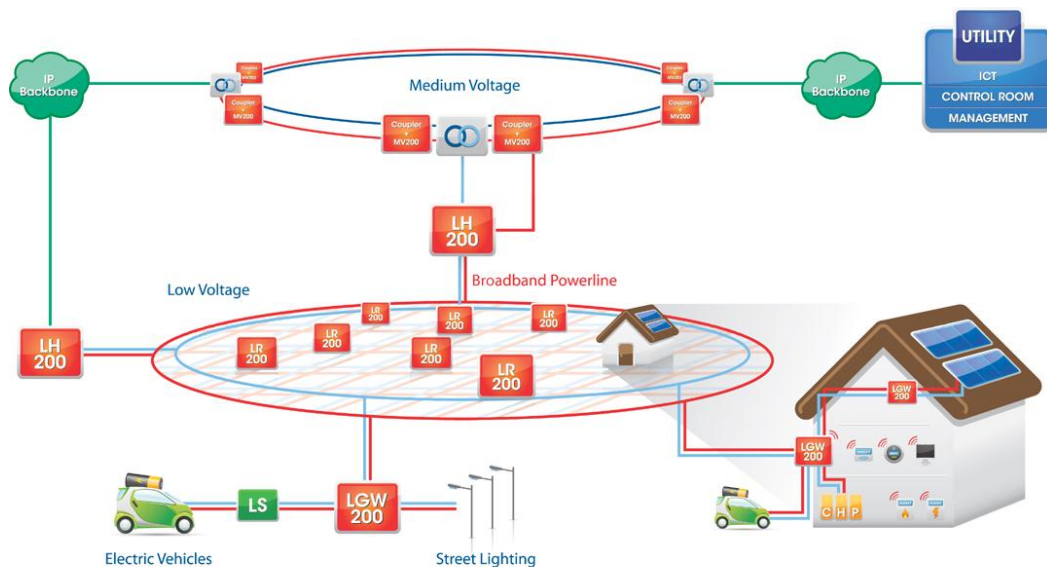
IP Backbone

Coupler + MV200

Coupler + MV200

Medium Voltage

Coupler + MV200

Coupler + MV200

Coupler + MV200

Coupler + MV200

IP Backbone

UTILITY

ICT

CONTROL ROOM

MANAGEMENT

LH 200

Broadband Powerline

Low Voltage

LH 200

LR 200

LR 200

LR 200

LR 200

LR 200

LR 200

LR 200

LGW 200

LGW 200

C H P

LS

LGW 200

Electric Vehicles

Street Lighting